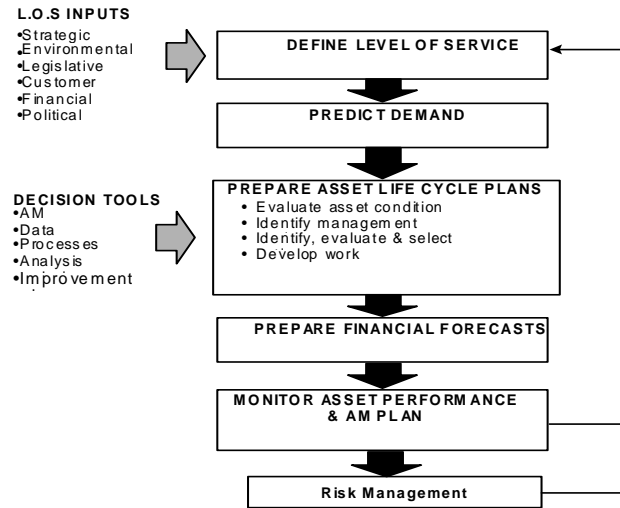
L.O.S INPUTS
•Strategic
•Environmental
•Legislative
•Customer
•Financial
•Political

DEFINE LEVEL OF SERVICE

PREDICT DEMAND

DECISION TOOLS
•AM
•Data
•Processes
•Analysis
•Improvement

PREPARE ASSET LIFE CYCLE PLANS
• Evaluate asset condition
• Identify management
• Identify, evaluate & select
• Develop work

PREPARE FINANCIAL FORECASTS

MONITOR ASSET PERFORMANCE & AM PLAN

Risk Management